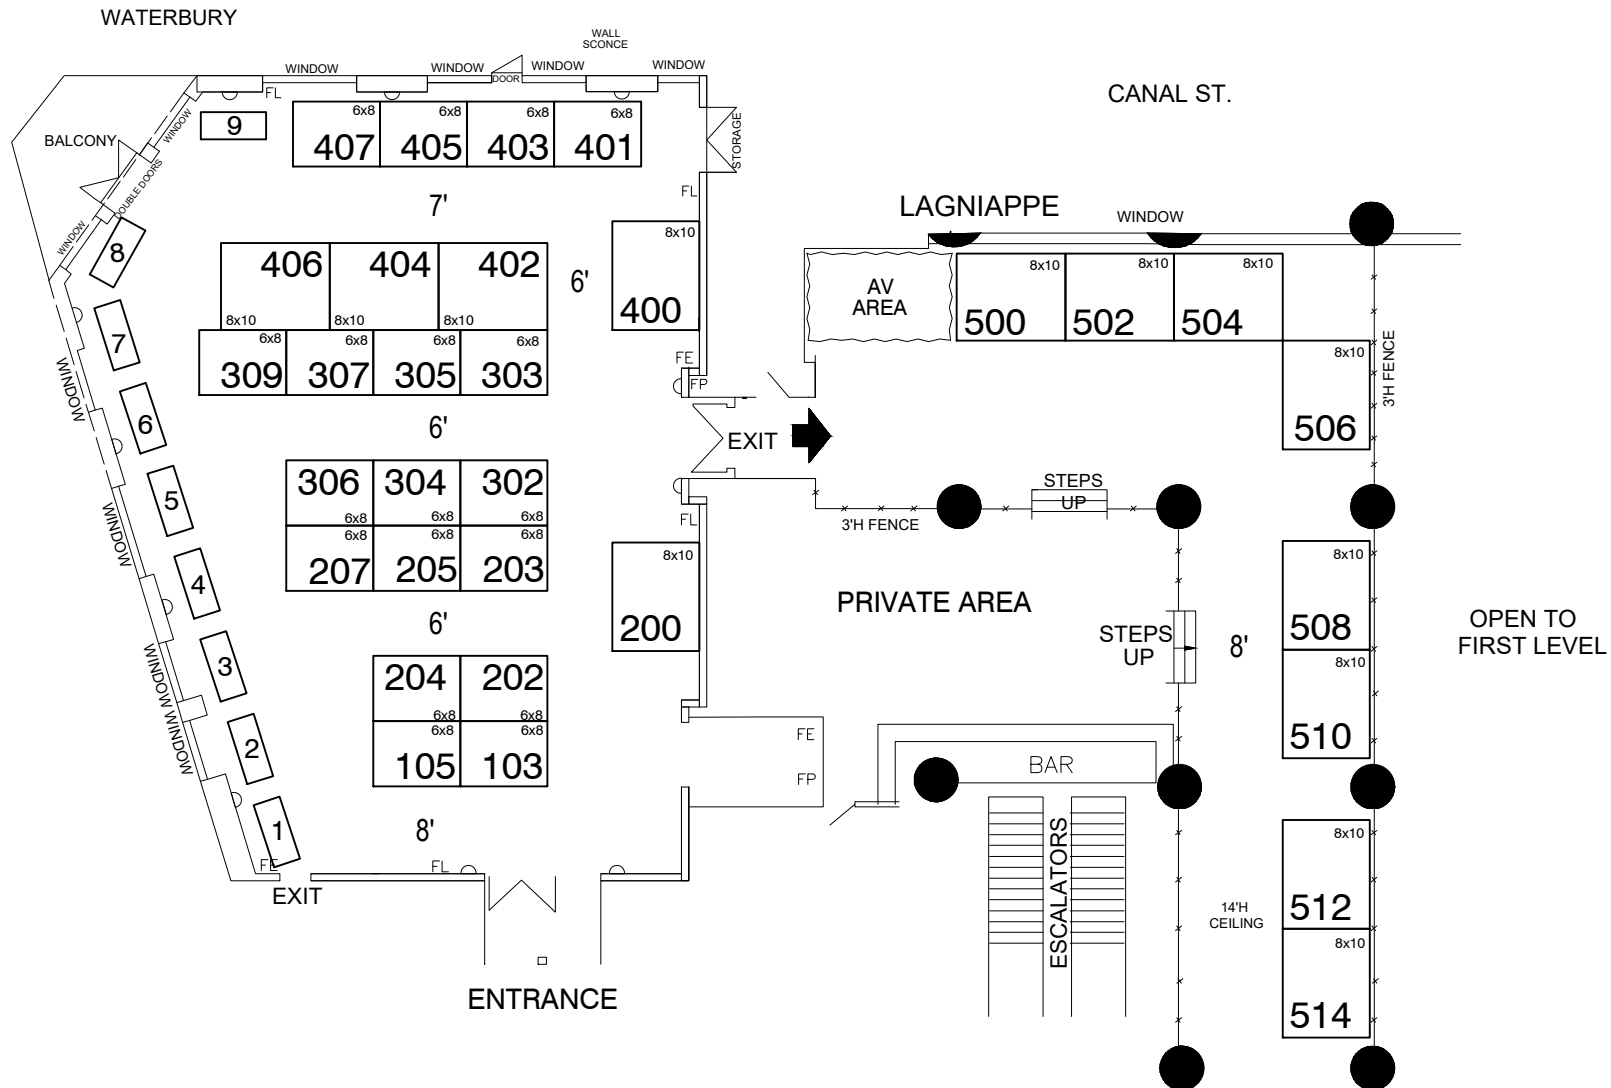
WATERBURY

WINDOW WINDOW DOOR WALL SCONCE WINDOW WINDOW

FL

CANAL ST.

BALCONY WINDOW DOUBLE DOORS

9

6x8 407 6x8 405 6x8 403 6x8 401

STORAGE

FL

7'

WINDOW

8

LAGNIAPPE

WINDOW

406 404 402

8x10 8x10 8x10

6'

8x10 400

AV AREA

8x10 500 8x10 502 8x10 504

7

WINDOW

6x8 309 6x8 307 6x8 305 6x8 303

FE FP

8x10 506

3'H FENCE

6

6'

EXIT

5

WINDOW

306 304 302

6x8 6x8 6x8

6x8 207 6x8 205 6x8 203

FL

STEPS UP

3'H FENCE

4

8x10 200

PRIVATE AREA

8x10 508

OPEN TO FIRST LEVEL

3

WINDOW WINDOW

6'

STEPS UP

8'

204 202

6x8 6x8

6x8 105 6x8 103

8x10 510

2

WINDOW

FE FP

BAR

1

8'

ESCALATORS

8x10 512

14'H CEILING

FE

EXIT

FL

8x10 514

ENTRANCE